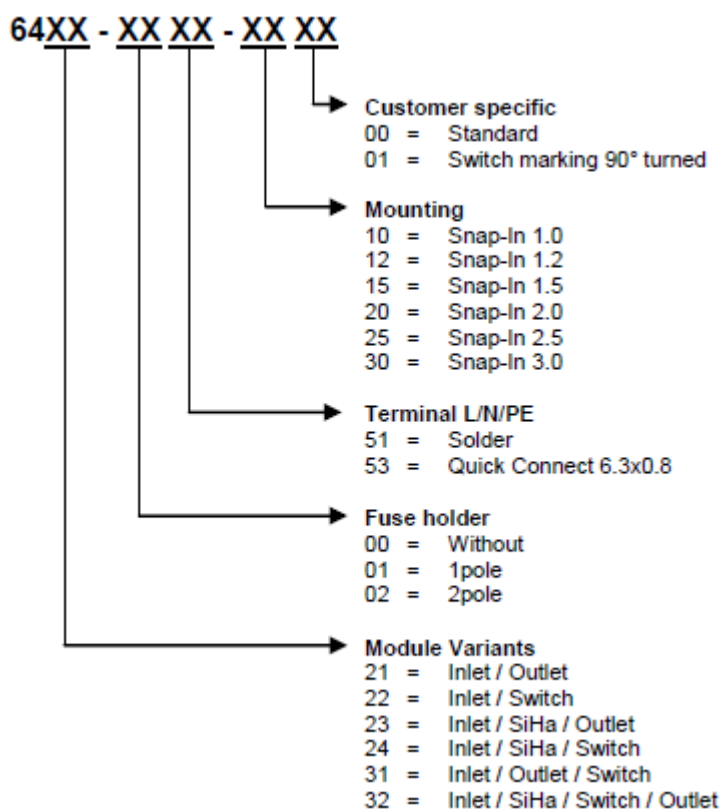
64XX - XX XX - XX XX

Customer specific
00 = Standard
01 = Switch marking 90° turned

Mounting
10 = Snap-In 1.0
12 = Snap-In 1.2
15 = Snap-In 1.5
20 = Snap-In 2.0
25 = Snap-In 2.5
30 = Snap-In 3.0

Terminal L/N/PE
51 = Solder
53 = Quick Connect 6.3x0.8

Fuse holder
00 = Without
01 = 1pole
02 = 2pole

Module Variants
21 = Inlet / Outlet
22 = Inlet / Switch
23 = Inlet / SiHa / Outlet
24 = Inlet / SiHa / Switch
31 = Inlet / Outlet / Switch
32 = Inlet / SiHa / Switch / Outlet